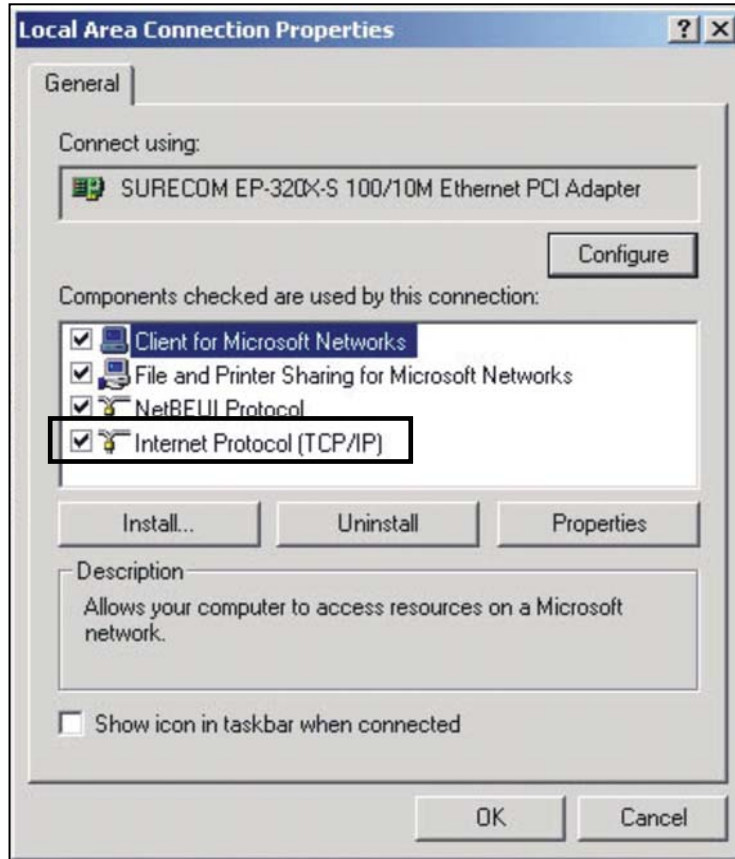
Local Area Connection Properties

? X

General

Connect using:

SURECOM EP-320X-S 100/10M Ethernet PCI Adapter

Configure

Components checked are used by this connection:

Client for Microsoft Networks

File and Printer Sharing for Microsoft Networks

NetBEUI Protocol

Internet Protocol (TCP/IP)

Install...

Uninstall

Properties

Description

Allows your computer to access resources on a Microsoft network.

Show icon in taskbar when connected

OK

Cancel